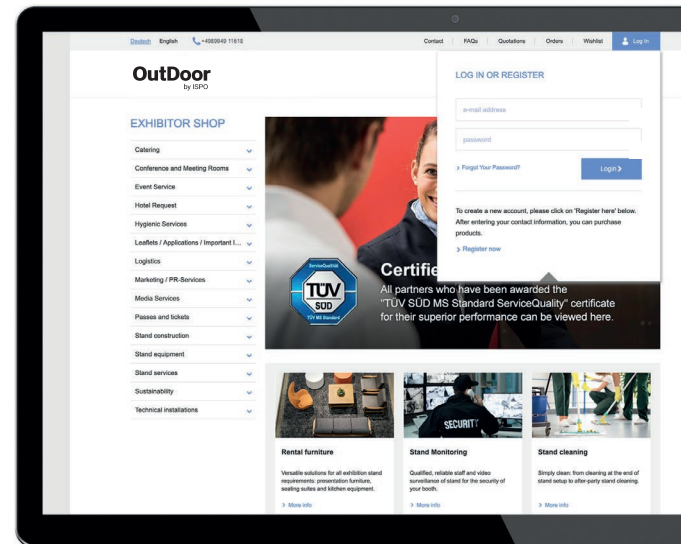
Deutsch English +498949 11616

Contact | FAQs | Quotations | Orders | Wishlist | Log In

OutDoor
by ISPO

EXHIBITOR SHOP

Catering
Conference and Meeting Rooms
Event Service
Hotel Request
Hygienic Services
Leaflets / Applications / Important I...
Logistics
Marketing / PR-Services
Media Services
Passes and tickets
Stand construction
Stand equipment
Stand services
Sustainability
Technical installations

LOG IN OR REGISTER

e-mail address

password

> Forgot Your Password?

Login >

To create a new account, please click on 'Register here' below. After entering your contact information, you can purchase products.

> Register now

ServiceQualität
TÜV
SÜD
TÜV MS Standard

Certifie
All partners who have been awarded the "TÜV SÜD MS Standard ServiceQuality" certificate for their superior performance can be viewed here.

SECURITY

Rental furniture
Versatile solutions for all exhibition stand requirements: presentation furniture, seating suites and kitchen equipment.
> More info

Stand Monitoring
Qualified, reliable staff and video surveillance of stand for the security of your booth.
> More info

Stand cleaning
Simply clean: from cleaning at the end of stand setup to after-party stand cleaning.
> More info